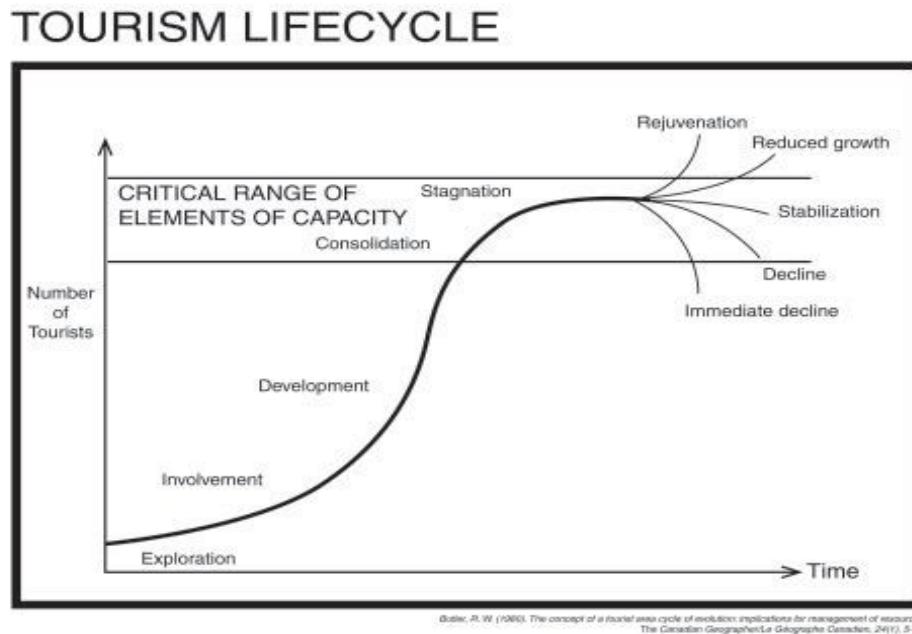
TOURISM LIFECYCLE

Rejuvenation
Reduced growth
CRITICAL RANGE OF ELEMENTS OF CAPACITY
Stagnation
Stabilization
Consolidation
Decline
Immediate decline
Number of Tourists
Development
Involvement
Exploration
Time

Butler, R. W. (1980). The concept of a tourist area cycle of evolution: implications for management of resour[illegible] The Canadian Geographer/Le Géographe Canadien, 24(1), 5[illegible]